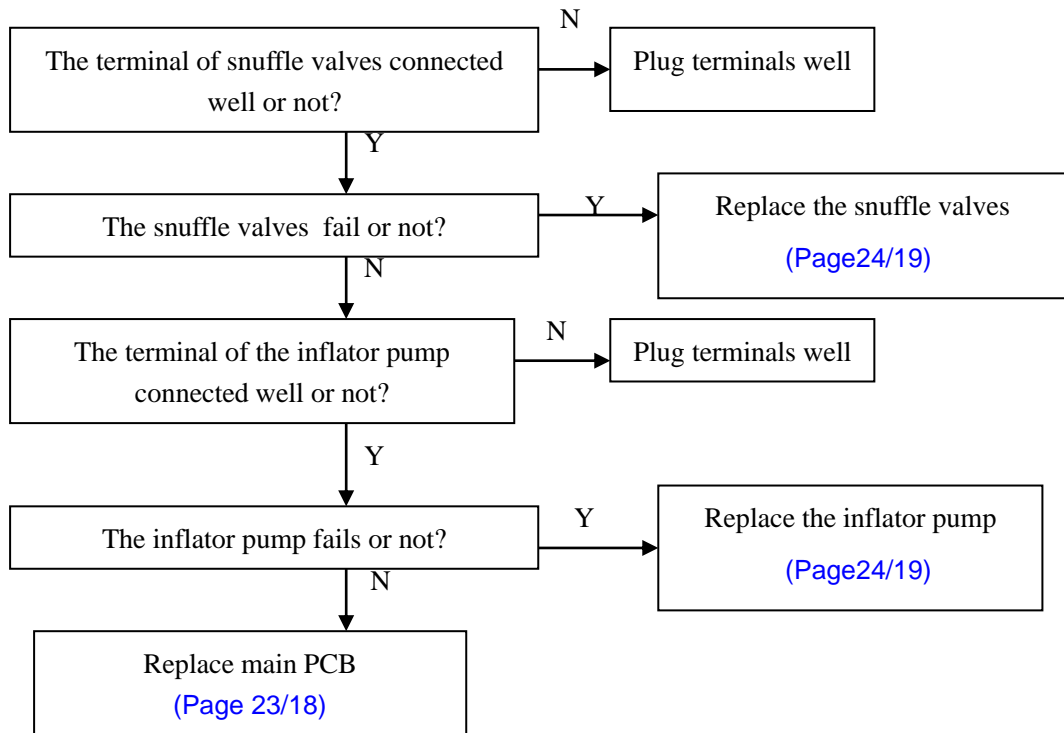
The terminal of snuffle valves connected well or not?

N

Plug terminals well

Y

The snuffle valves fail or not?

Y

Replace the snuffle valves
(Page24/19)

N

The terminal of the inflator pump connected well or not?

N

Plug terminals well

Y

The inflator pump fails or not?

Y

Replace the inflator pump
(Page24/19)

N

Replace main PCB
(Page 23/18)